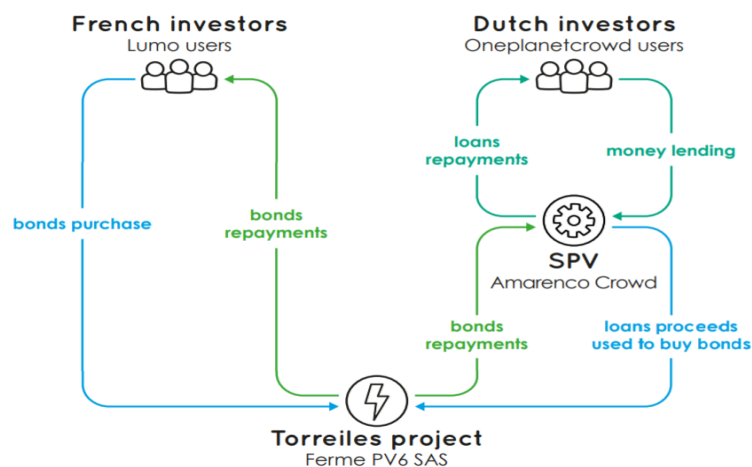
French investors
Lumo users

Dutch investors
Oneplanetcrowd users

loans repayments

money lending

bonds purchase

bonds repayments

SPV
Amarenco Crowd

bonds repayments

loans proceeds used to buy bonds

Torreiles project
Ferme PV6 SAS